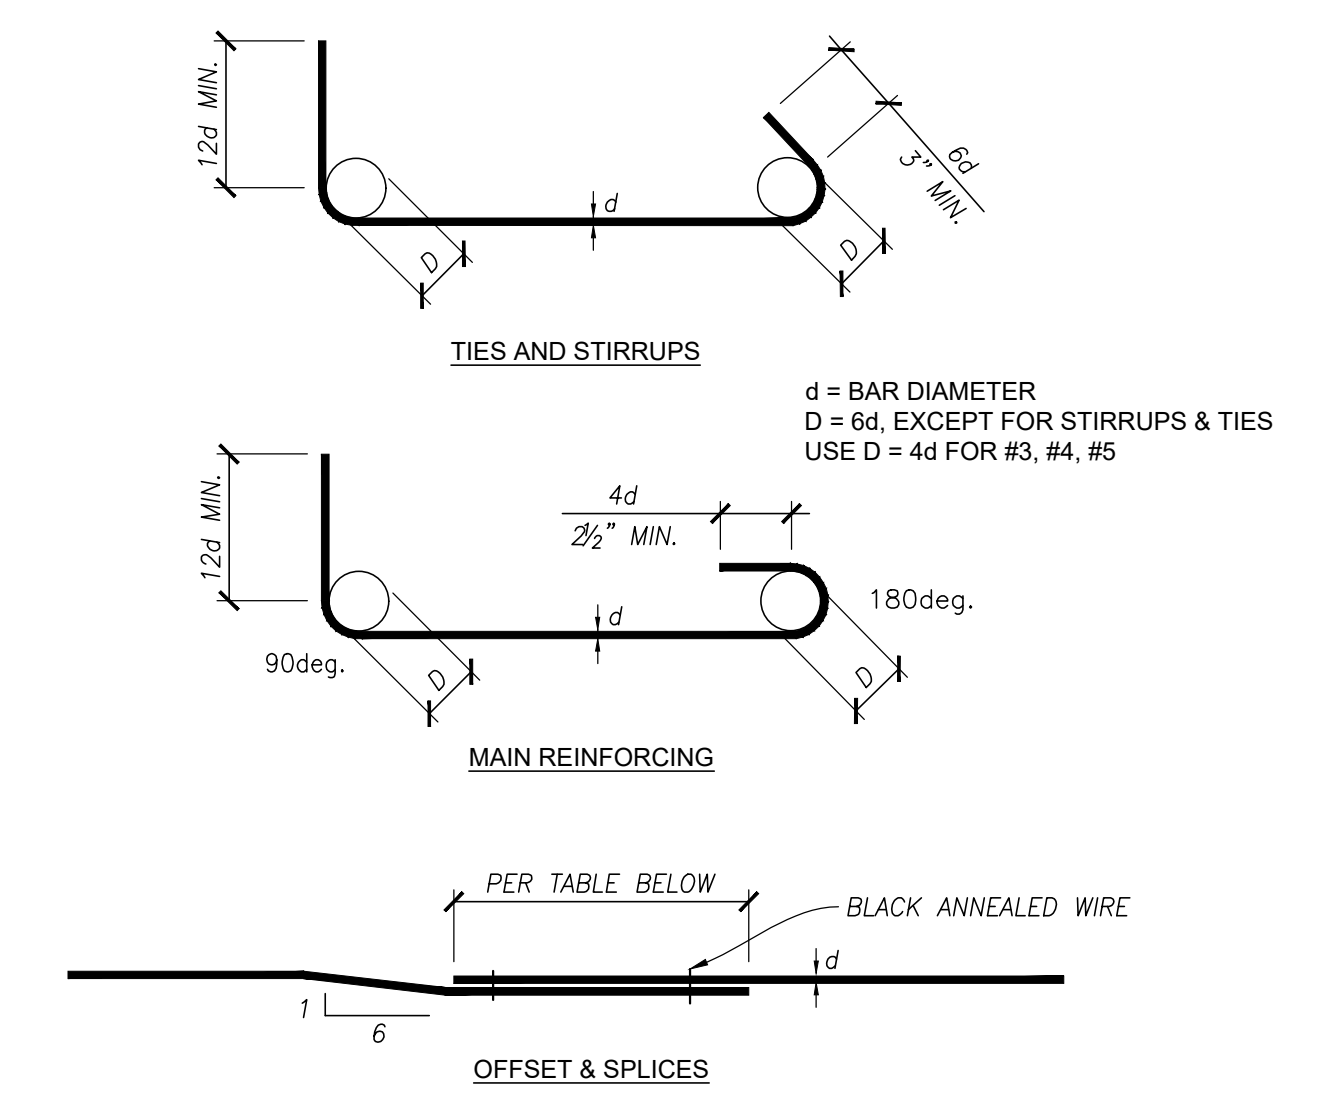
12d MIN.

d

D

D

6d
3" MIN.

TIES AND STIRRUPS

d = BAR DIAMETER
D = 6d, EXCEPT FOR STIRRUPS & TIES
USE D = 4d FOR #3, #4, #5

12d MIN.

4d
2½" MIN.

d

180deg.

90deg.

D

D

MAIN REINFORCING

PER TABLE BELOW

BLACK ANNEALED WIRE

d

1

6

OFFSET & SPLICES